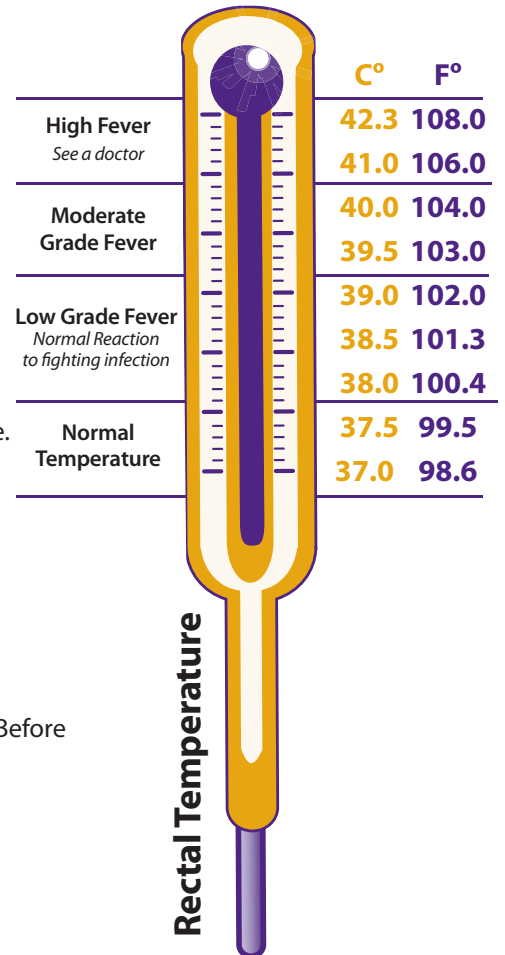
High Fever
See a doctor

Moderate Grade Fever

Low Grade Fever
Normal Reaction to fighting infection

e.

Normal Temperature

Before

| C° | F° |
|---|---|
| 42.3 | 108.0 |
| 41.0 | 106.0 |
| 40.0 | 104.0 |
| 39.5 | 103.0 |
| 39.0 | 102.0 |
| 38.5 | 101.3 |
| 38.0 | 100.4 |
| 37.5 | 99.5 |
| 37.0 | 98.6 |

Rectal Temperature